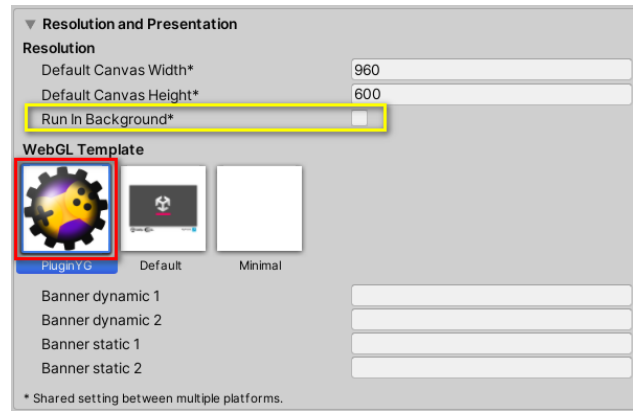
▼ Resolution and Presentation
Resolution
Default Canvas Width* 960
Default Canvas Height* 600
Run In Background*
WebGL Template
PluginYG Default Minimal
Banner dynamic 1
Banner dynamic 2
Banner static 1
Banner static 2
* Shared setting between multiple platforms.